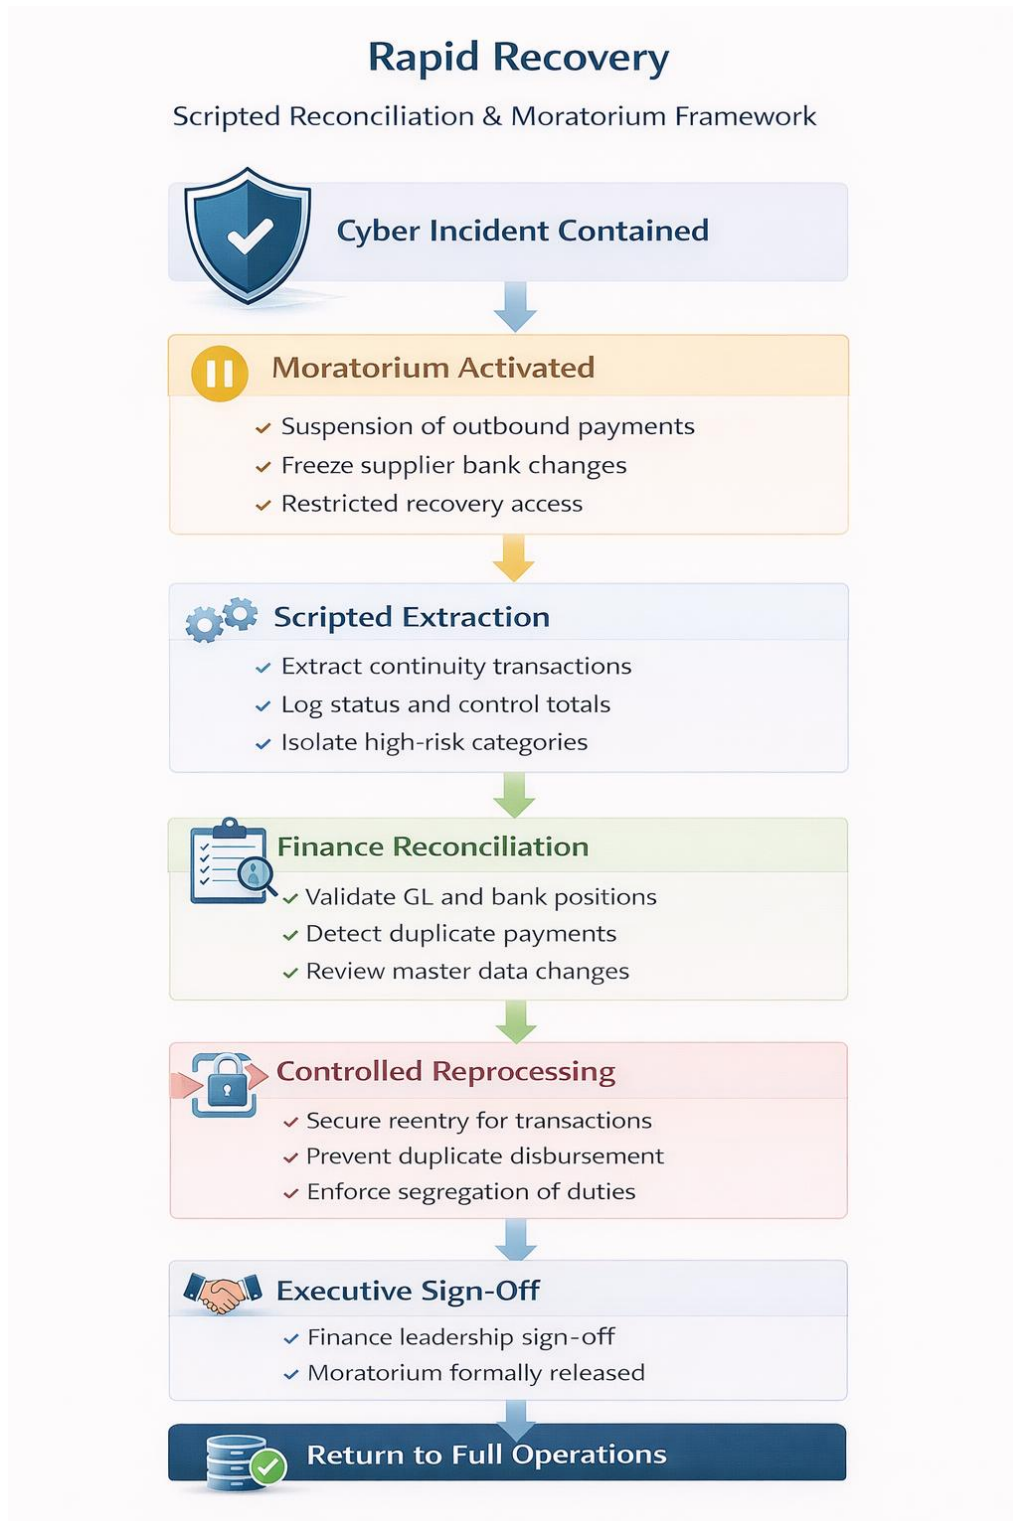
Rapid Recovery

Scripted Reconciliation & Moratorium Framework

Cyber Incident Contained

Moratorium Activated

Suspension of outbound payments
Freeze supplier bank changes
Restricted recovery access

Scripted Extraction

Extract continuity transactions
Log status and control totals
Isolate high-risk categories

Finance Reconciliation

Validate GL and bank positions
Detect duplicate payments
Review master data changes

Controlled Reprocessing

Secure reentry for transactions
Prevent duplicate disbursement
Enforce segregation of duties

Executive Sign-Off

Finance leadership sign-off
Moratorium formally released

Return to Full Operations